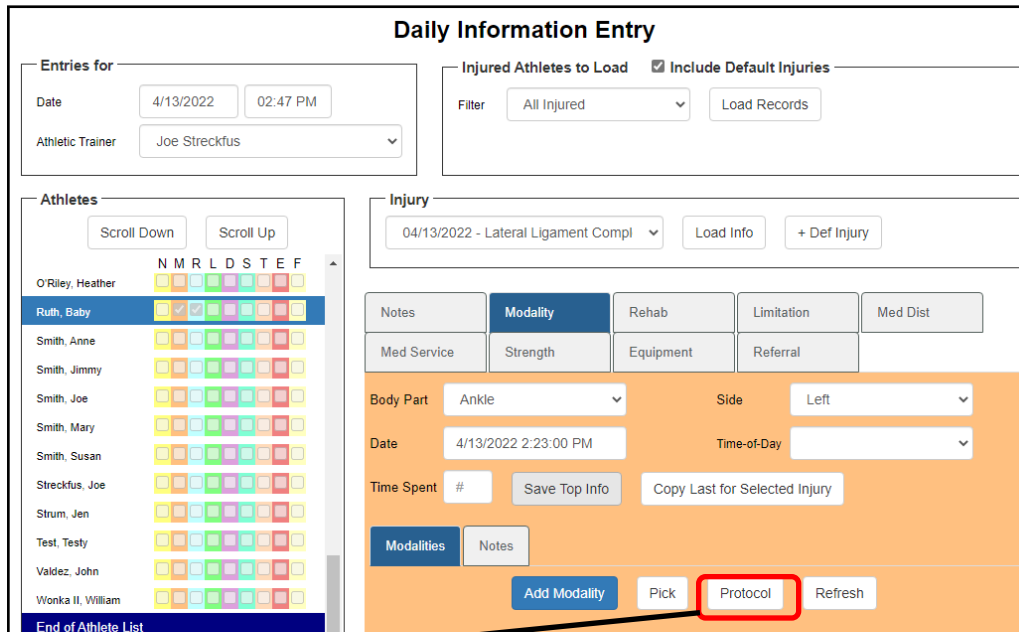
Daily Information Entry

Entries for
Date 4/13/2022 02:47 PM
Athletic Trainer Joe Streckfus

Injured Athletes to Load
Include Default Injuries
Filter All Injured
Load Records

Athletes
Scroll Down Scroll Up
N M R L D S T E F
O'Riley, Heather
Ruth, Baby
Smith, Anne
Smith, Jimmy
Smith, Joe
Smith, Mary
Smith, Susan
Streckfus, Joe
Strum, Jen
Test, Testy
Valdez, John
Wonka II, William
End of Athlete List

Injury
04/13/2022 - Lateral Ligament Compl
Load Info
+ Def Injury

Notes
Modality
Rehab
Limitation
Med Dist
Med Service
Strength
Equipment
Referral

Body Part Ankle
Side Left
Date 4/13/2022 2:23:00 PM
Time-of-Day
Time Spent #
Save Top Info
Copy Last for Selected Injury

Modalities
Notes

Add Modality
Pick
Protocol
Refresh